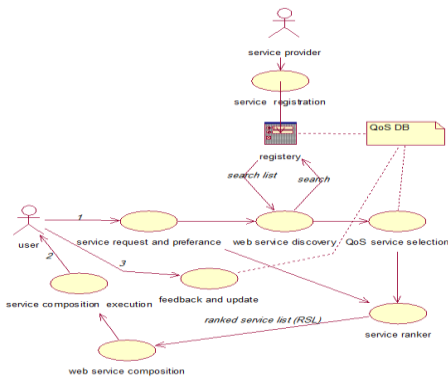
service provider

service registration

QoS DB

registery

search list

search

user

1

service request and preferance

web service discovery

QoS service selection

2

3

feedback and update

service composition execution

ranked service list (RSL)

service ranker

web service composition